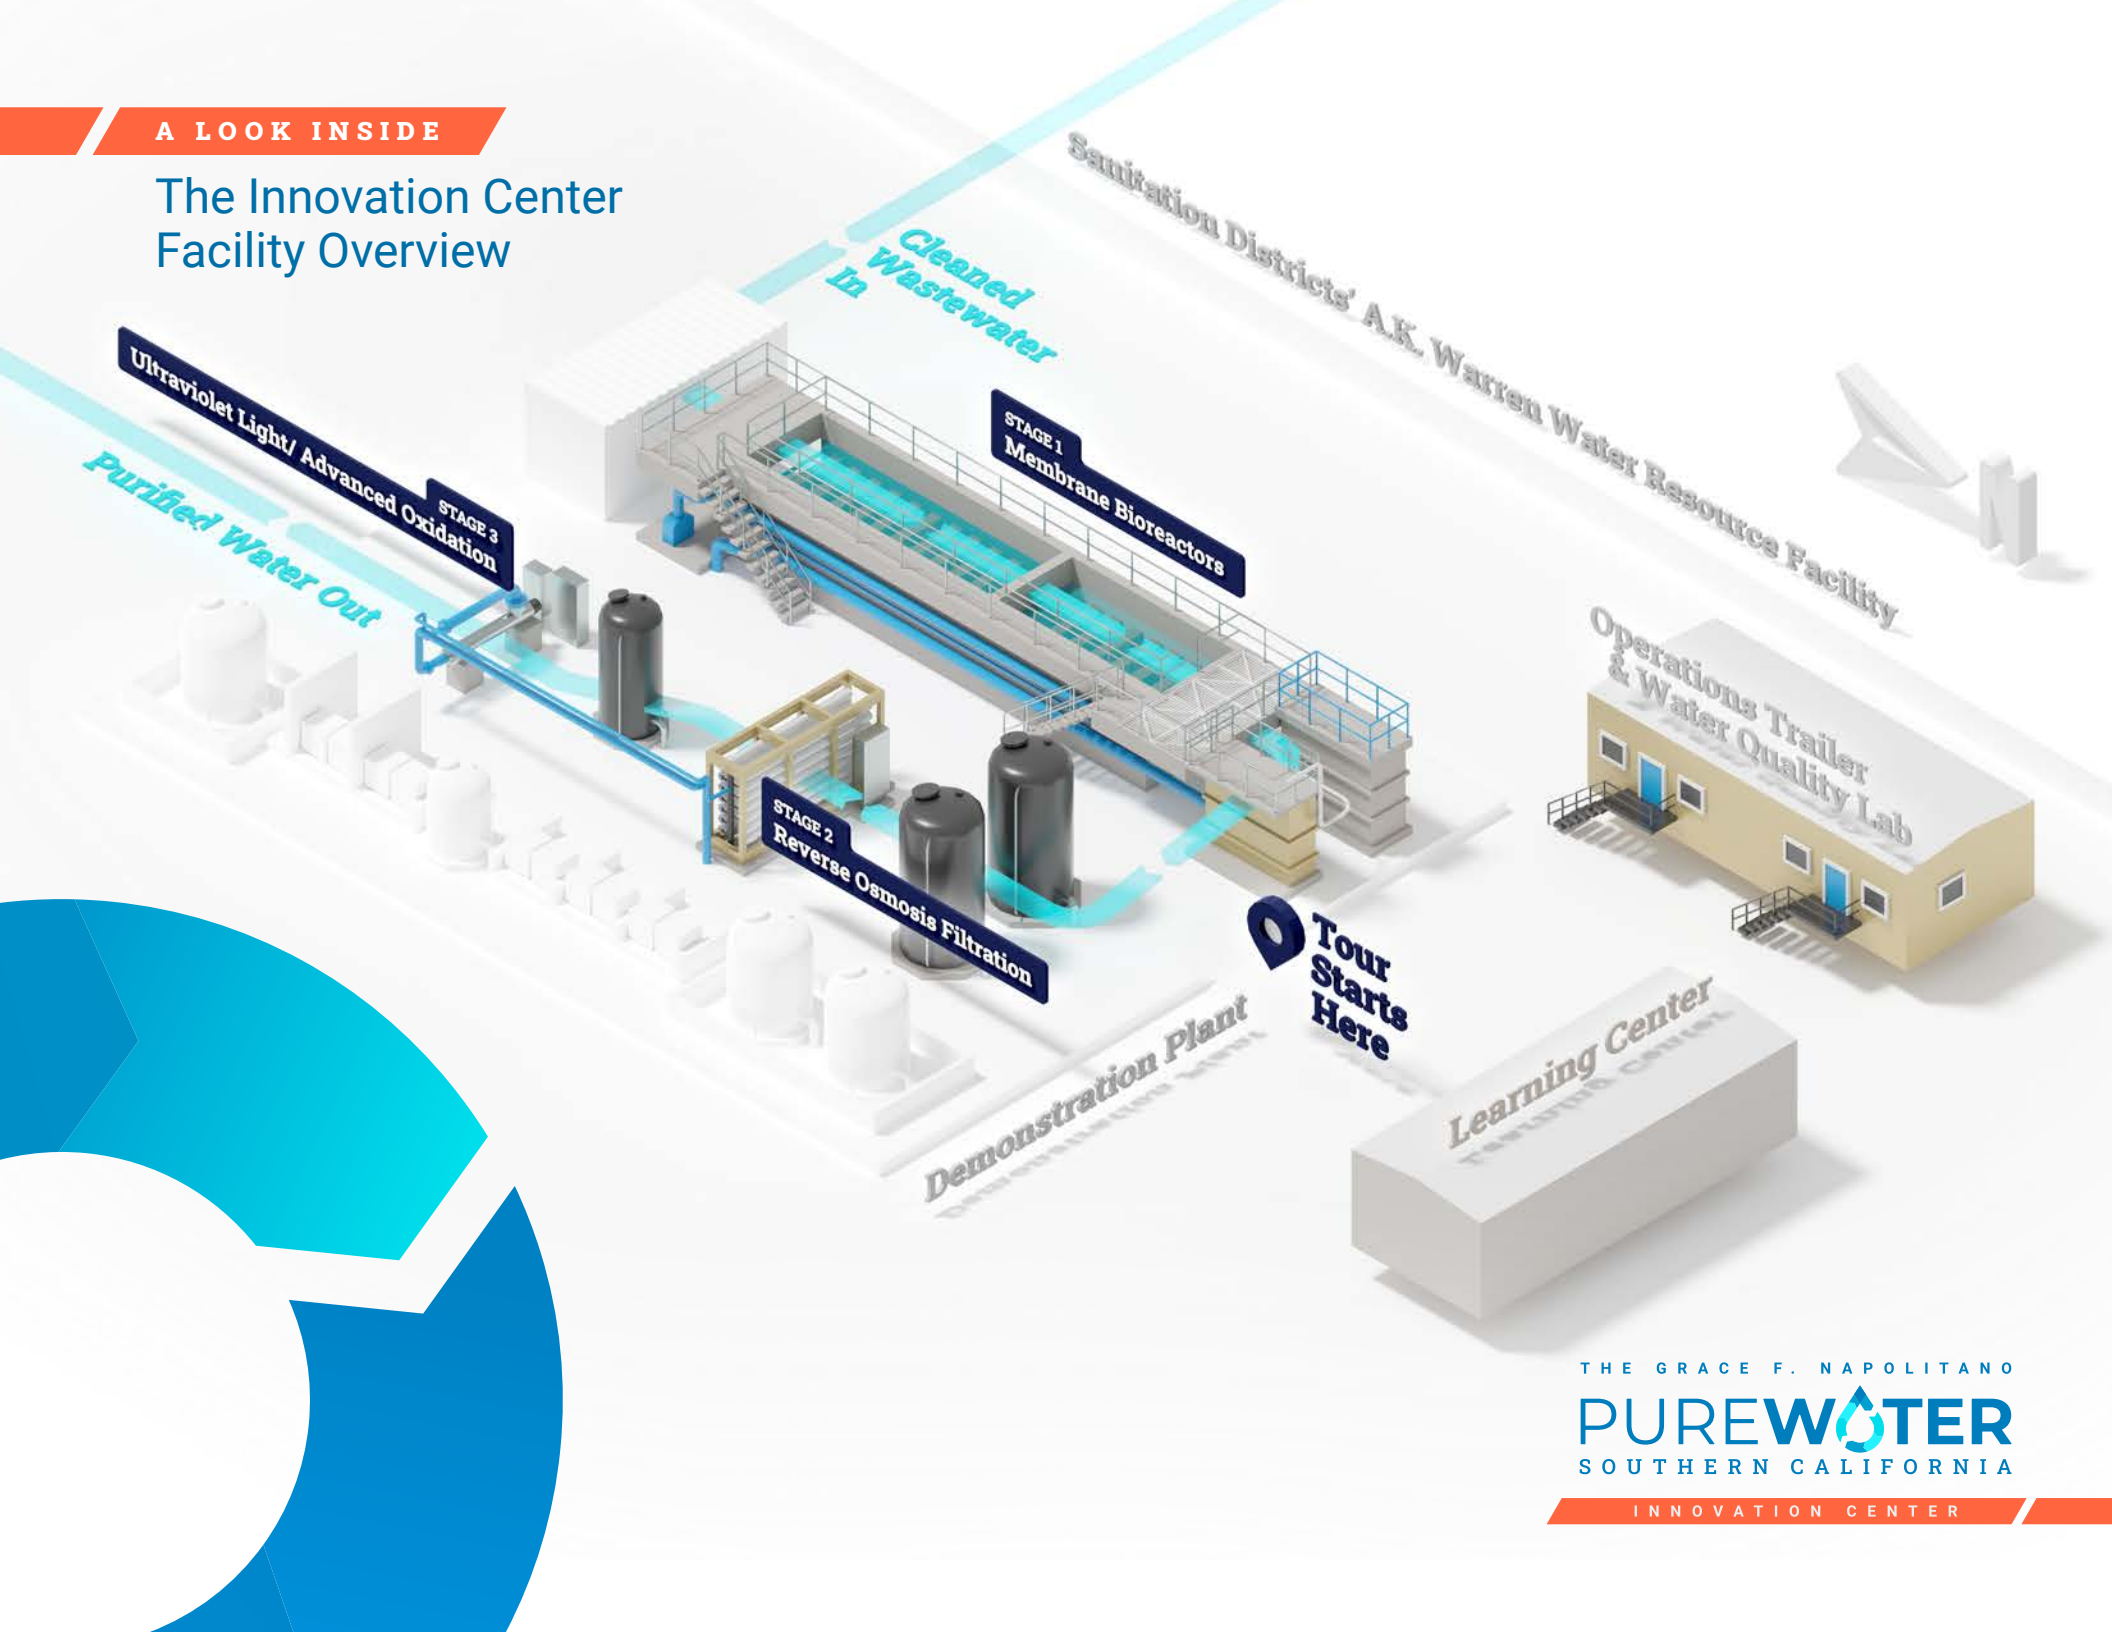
A LOOK INSIDE

The Innovation Center Facility Overview

Cleaned Wastewater In

Sanitation Districts' A.K. Warren Water Resource Facility

N

STAGE 1 Membrane Bioreactors

STAGE 3 Ultraviolet Light/ Advanced Oxidation

Purified Water Out

STAGE 2 Reverse Osmosis Filtration

Operations Trailer & Water Quality Lab

Tour Starts Here

Demonstration Plant

Learning Center

THE GRACE F. NAPOLITANO
PUREWATER
SOUTHERN CALIFORNIA
INNOVATION CENTER